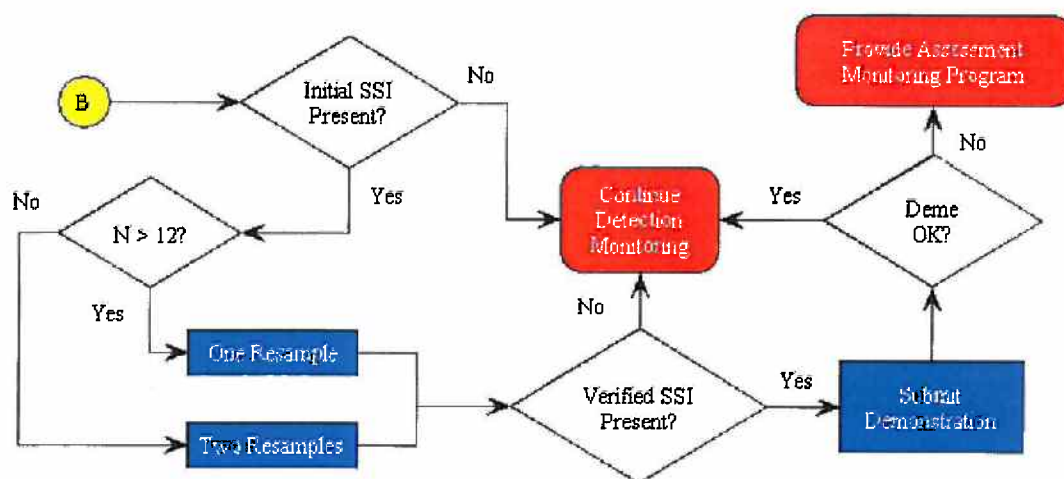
B

Initial SSI Present?

No

Yes

No

N > 12?

Yes

One Resample

Two Resamples

Continue Detection Monitoring

No

Verified SSI Present?

Yes

Submit Demonstration

Yes

Demo OK?

No

Provide Assessment Monitoring Program